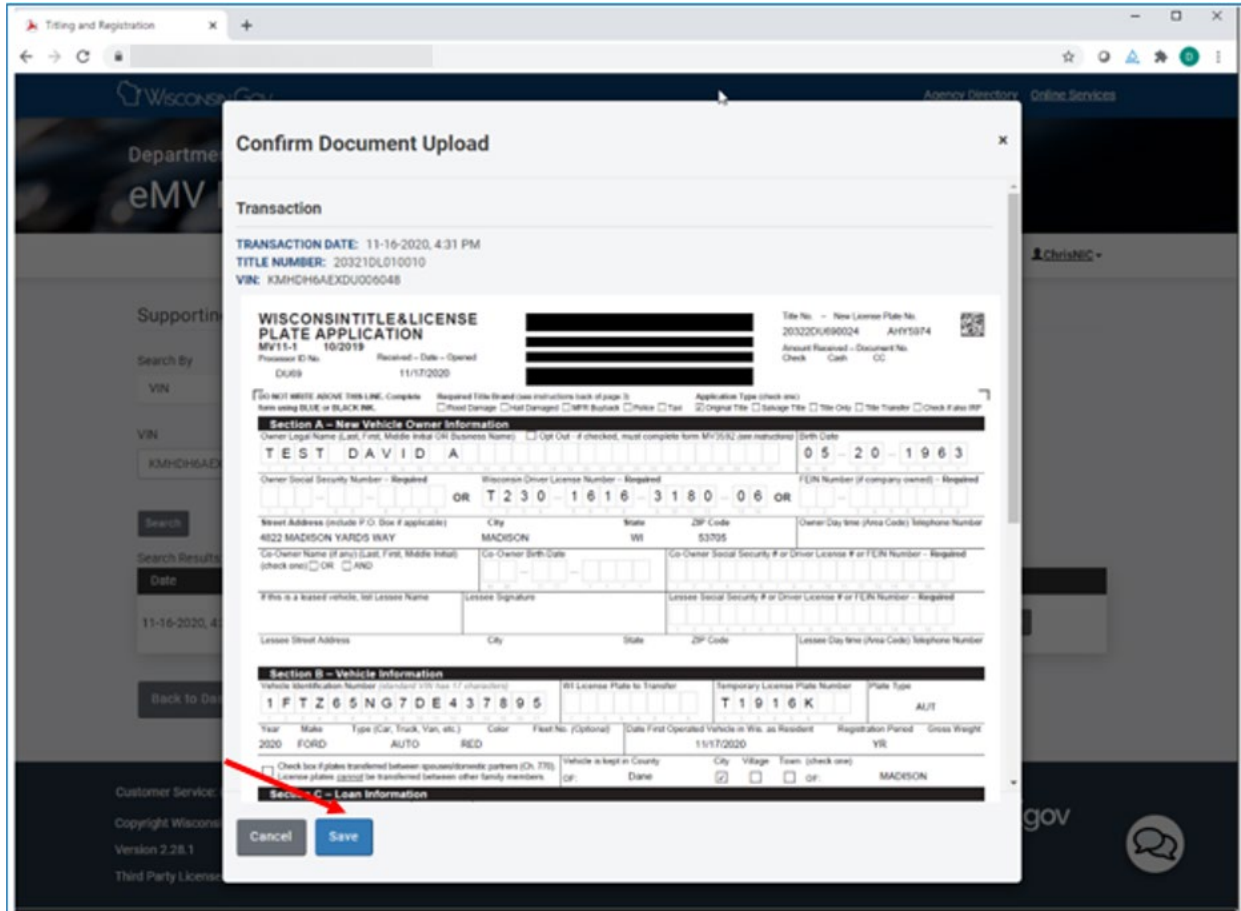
Titling and Registration

WisconsinGov

Agency Directory Online Services

Departme
eMV

ChrisNIC

Supportin

Search By
VIN

VIN
KMHDH6AE

Search

Search Results
Date
11-16-2020, 4:

Back to Da

Customer Service:
Copyright Wisconsi
Version 2.28.1
Third Party License

gov

Confirm Document Upload

Transaction

TRANSACTION DATE: 11-16-2020, 4:31 PM
TITLE NUMBER: 20321DL010010
VIN: KMHDH6AEXDU006048

WISCONSIN TITLE & LICENSE PLATE APPLICATION
MV11-1 10/2019
Processor ID No. Received – Date – Opened
DU69 11/17/2020

Title No. – New License Plate No.
20322DU690024 AHY5974
Amount Received – Document No.
Check Cash CC

DO NOT WRITE ABOVE THIS LINE. Complete form using BLUE or BLACK INK.
Required Title Brand (see instructions back of page 3)
Flood Damage Hail Damaged MFR Buyback Police Taxi
Application Type (check one)
Original Title Salvage Title Title Only Title Transfer Check if also IRP

Section A – New Vehicle Owner Information
Owner Legal Name (Last, First, Middle Initial OR Business Name) Opt Out - if checked, must complete form MV3592 (see instructions) Birth Date
T E S T D A V I D A 05 - 20 - 1963
Owner Social Security Number – Required OR Wisconsin Driver License Number – Required T230 - 1616 - 3180 - 06 OR FEIN Number (if company owned) – Required
Street Address (include P.O. Box if applicable) City State ZIP Code Owner Day time (Area Code) Telephone Number
4822 MADISON YARDS WAY MADISON WI 53705
Co-Owner Name (if any) (Last, First, Middle Initial) (check one) OR AND Co-Owner Birth Date Co-Owner Social Security # or Driver License # or FEIN Number – Required
If this is a leased vehicle, list Lessee Name Lessee Signature Lessee Social Security # or Driver License # or FEIN Number – Required
Lessee Street Address City State ZIP Code Lessee Day time (Area Code) Telephone Number

Section B – Vehicle Information
Vehicle Identification Number (standard VIN has 17 characters) WI License Plate to Transfer Temporary License Plate Number Plate Type
1FTZ65NG7DE437895 T1916K AUT
Year Make Type (Car, Truck, Van, etc.) Color Fleet No. (Optional) Date First Operated Vehicle in Wis. as Resident Registration Period Gross Weight
2020 FORD AUTO RED 11/17/2020 YR
Check box if plates transferred between spouses/domestic partners (Ch. 770). License plates cannot be transferred between other family members.
Vehicle is kept in County OF: Dane City Village Town (check one) OF: MADISON

Section C – Loan Information

Cancel Save